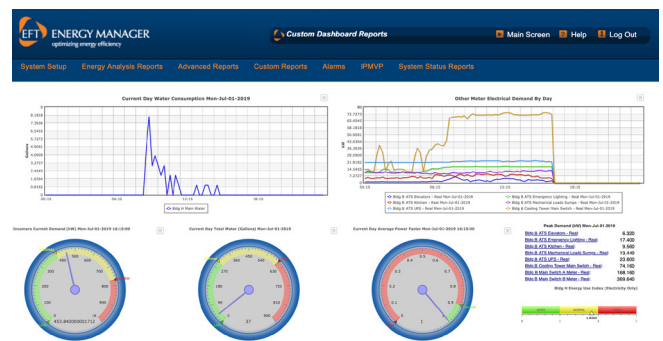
EFT ENERGY MANAGER
optimizing energy efficiency

Custom Dashboard Reports

Main Screen Help Log Out

System Setup Energy Analysis Reports Advanced Reports Custom Reports Alarms IPMVP System Status Reports

Current Day Water Consumption Mon-Jul-01-2019

Gallons

Bldg H Main Water

Other Meter Electrical Demand By Day

kW

72.7273
65.4545
58.1818
50.9091
43.6364
36.3636
29.0909
21.8182
14.5455
7.2727

Bldg B ATS Elevators - Real Mon-Jul-01-2019
Bldg B ATS Emergency Lighting - Real Mon-Jul-01-2019
Bldg B ATS Kitchen - Real Mon-Jul-01-2019
Bldg B ATS Mechanical Loads Sumps - Real Mon-Jul-01-2019
Bldg B ATS UPS - Real Mon-Jul-01-2019
Bldg B Cooling Tower Main Switch - Real Mon-Jul-01-2019

Onemore Current Demand (kW) Mon-Jul-01-2019 10:15:00

453.842000001712

Current Day Total Water (Gallons) Mon-Jul-01-2019

37

Current Day Average Power Factor Mon-Jul-01-2019 10:15:00

1

Peak Demand (kW) Mon-Jul-01-2019

| | |
|---|---|
| Bldg B ATS Elevators - Real | 6.320 |
| Bldg B ATS Emergency Lighting - Real | 17.400 |
| Bldg B ATS Kitchen - Real | 9.560 |
| Bldg B ATS Mechanical Loads Sumps - Real | 13.440 |
| Bldg B ATS UPS - Real | 23.600 |
| Bldg B Cooling Tower Main Switch - Real | 74.160 |
| Bldg B Main Switch A Meter - Real | 168.160 |
| Bldg B Main Switch B Meter - Real | 380.640 |

Bldg H Energy Use Index (Electricity Only)